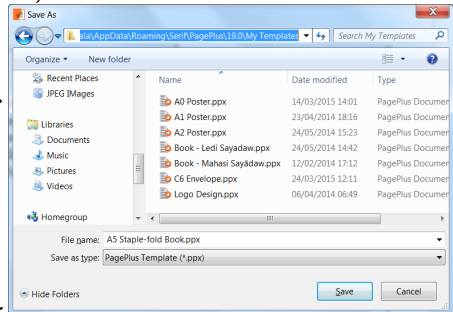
Save As

« ala\AppData\Roaming\Serif\PagePlus\19.0\My Templates

Search My Templates

Organize ▾ New folder

Recent Places
JPEG IMages
Libraries
Documents
Music
Pictures
Videos
Homegroup

| Name | Date modified | Type |
|---|---|---|
| A0 Poster.ppx | 14/03/2015 14:01 | PagePlus Documen |
| A1 Poster.ppx | 23/04/2014 18:16 | PagePlus Documen |
| A2 Poster.ppx | 24/05/2014 15:23 | PagePlus Documen |
| Book - Ledi Sayadaw.ppx | 24/05/2014 14:42 | PagePlus Documen |
| Book - Mahasi Sayadaw.ppx | 12/02/2014 17:12 | PagePlus Documen |
| C6 Envelope.ppx | 24/03/2015 12:11 | PagePlus Documen |
| Logo Design.ppx | 06/04/2014 06:49 | PagePlus Documen |

File name: A5 Staple-fold Book.ppx
Save as type: PagePlus Template (*.ppx)

Hide Folders
Save
Cancel